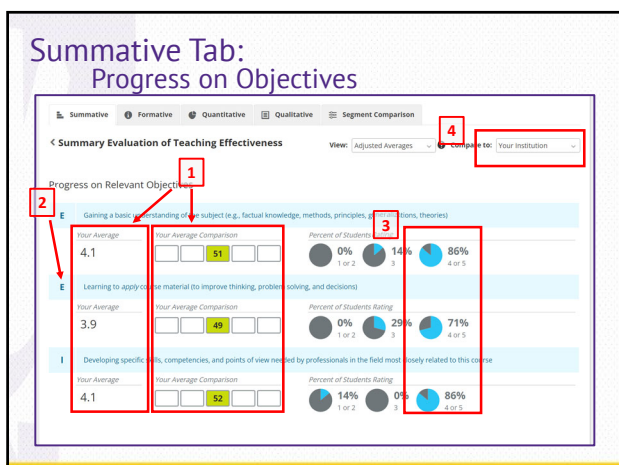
Summative Tab:
Progress on Objectives

Summative | Formative | Quantitative | Qualitative | Segment Comparison

< Summary Evaluation of Teaching Effectiveness

View: Adjusted Averages

4

Compare to: Your Institution

1

Progress on Relevant Objectives

2

3

E Gaining a basic understanding of the subject (e.g., factual knowledge, methods, principles, generalizations, theories)

Your Average
4.1

Your Average Comparison
51

Percent of Students Rating
0% 1 or 2
14% 3
86% 4 or 5

E Learning to apply course material (to improve thinking, problem solving, and decisions)

Your Average
3.9

Your Average Comparison
49

Percent of Students Rating
0% 1 or 2
29% 3
71% 4 or 5

I Developing specific skills, competencies, and points of view needed by professionals in the field most closely related to this course

Your Average
4.1

Your Average Comparison
52

Percent of Students Rating
14% 1 or 2
0% 3
86% 4 or 5